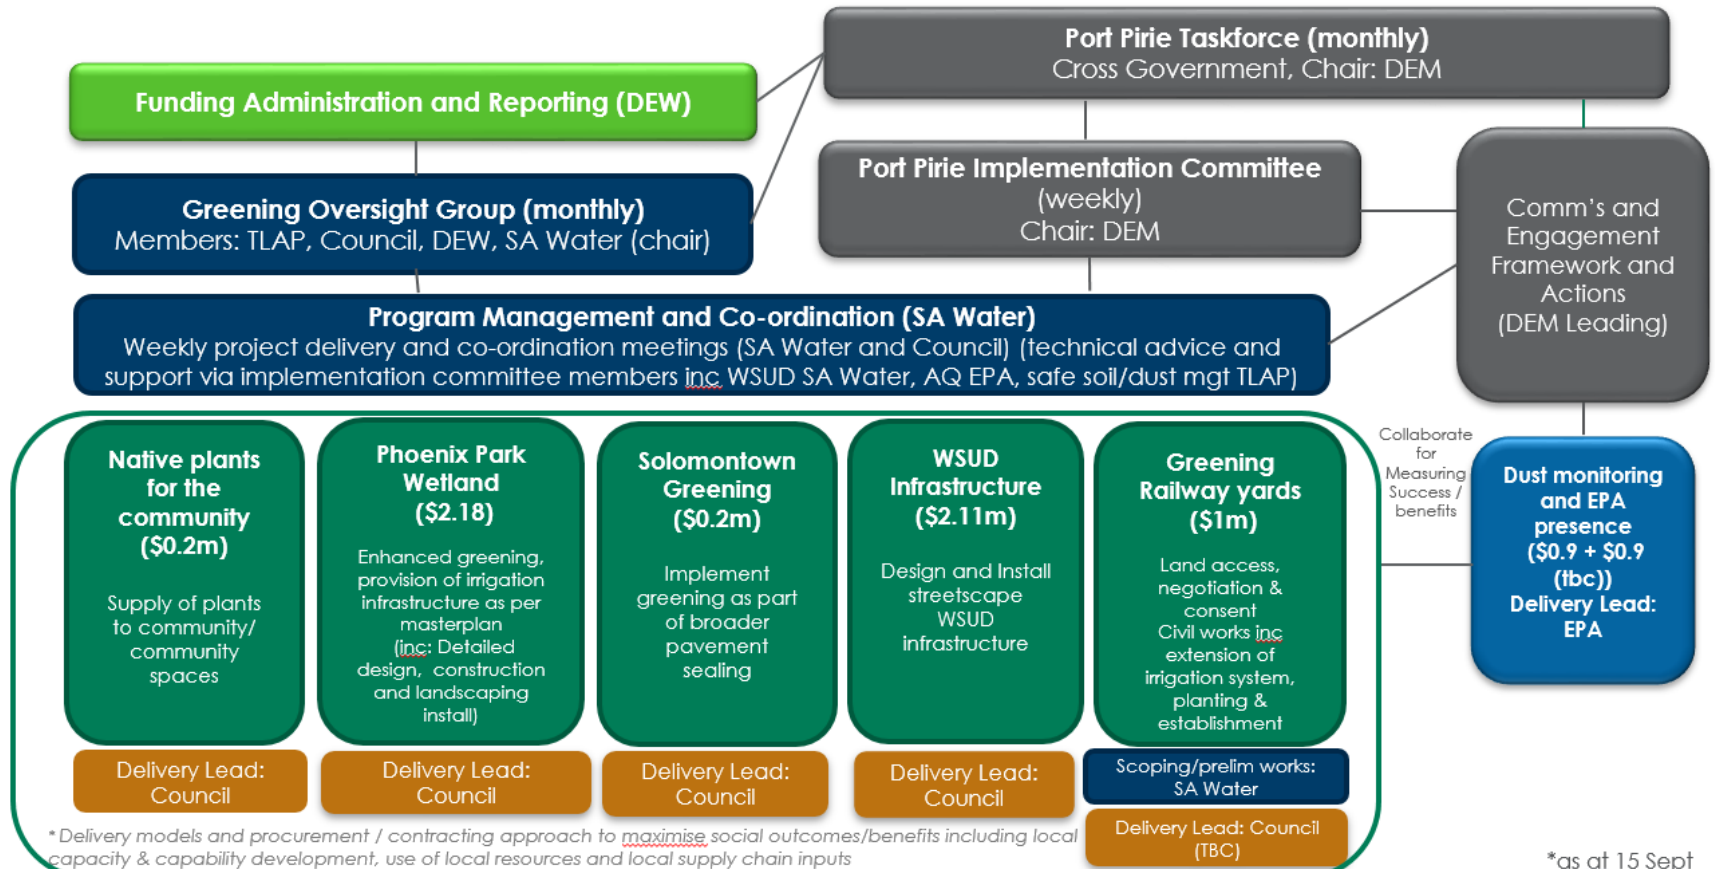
Port Pirie Taskforce (monthly)
Cross Government, Chair: DEM

Funding Administration and Reporting (DEW)

Port Pirie Implementation Committee
(weekly)
Chair: DEM

Greening Oversight Group (monthly)
Members: TLAP, Council, DEW, SA Water (chair)

Comm's and Engagement Framework and Actions (DEM Leading)

Program Management and Co-ordination (SA Water)
Weekly project delivery and co-ordination meetings (SA Water and Council) (technical advice and support via implementation committee members inc WSUD SA Water, AQ EPA, safe soil/dust mgt TLAP)

Native plants for the community ($0.2m)
Supply of plants to community/ community spaces

Delivery Lead: Council

Phoenix Park Wetland ($2.18)
Enhanced greening, provision of irrigation infrastructure as per masterplan (inc: Detailed design, construction and landscaping install)

Delivery Lead: Council

Solomontown Greening ($0.2m)
Implement greening as part of broader pavement sealing

Delivery Lead: Council

WSUD Infrastructure ($2.11m)
Design and Install streetscape WSUD infrastructure

Delivery Lead: Council

Greening Railway yards ($1m)
Land access, negotiation & consent
Civil works inc extension of irrigation system, planting & establishment

Scoping/prelim works: SA Water

Delivery Lead: Council (TBC)

Collaborate for Measuring Success / benefits

Dust monitoring and EPA presence ($0.9 + $0.9 (tbc))
Delivery Lead: EPA

*Delivery models and procurement / contracting approach to maximise social outcomes/benefits including local capacity & capability development, use of local resources and local supply chain inputs

*as at 15 Sept